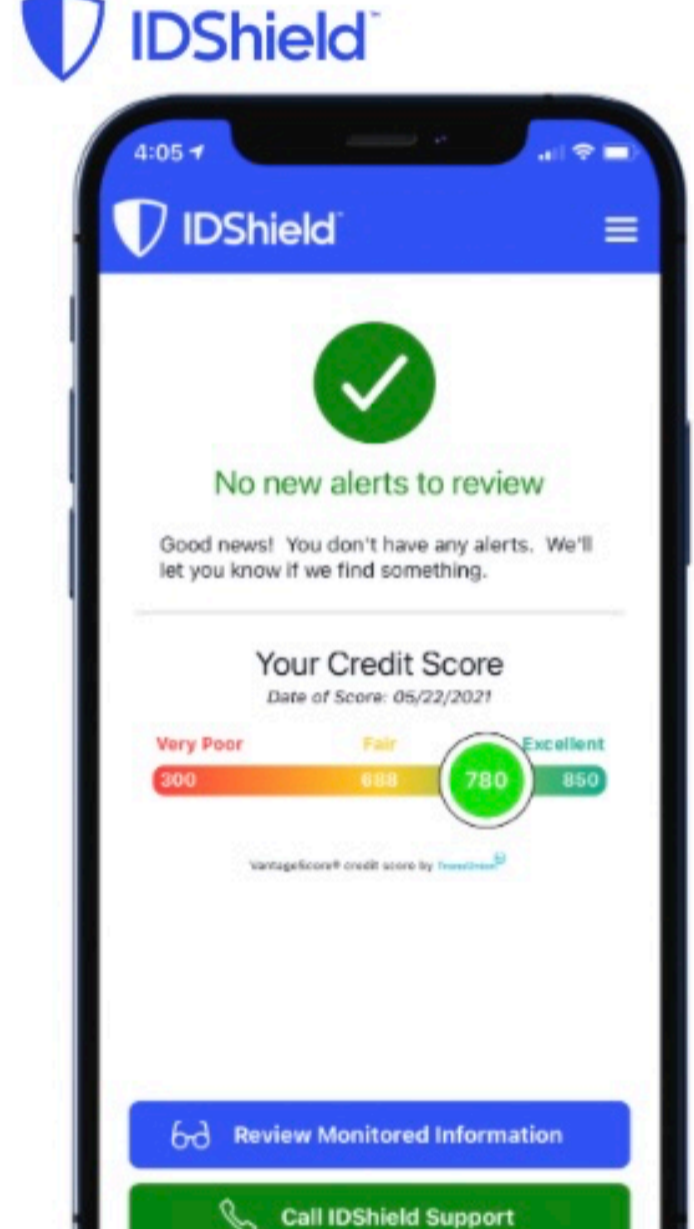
IDShield

4:05

IDShield

No new alerts to review

Good news! You don't have any alerts. We'll let you know if we find something.

Your Credit Score
Date of Score: 05/22/2021

Very Poor
Fair
Excellent
300
688
780
850

VantageScore® credit score by TransUnion

Review Monitored Information

Call IDShield Support